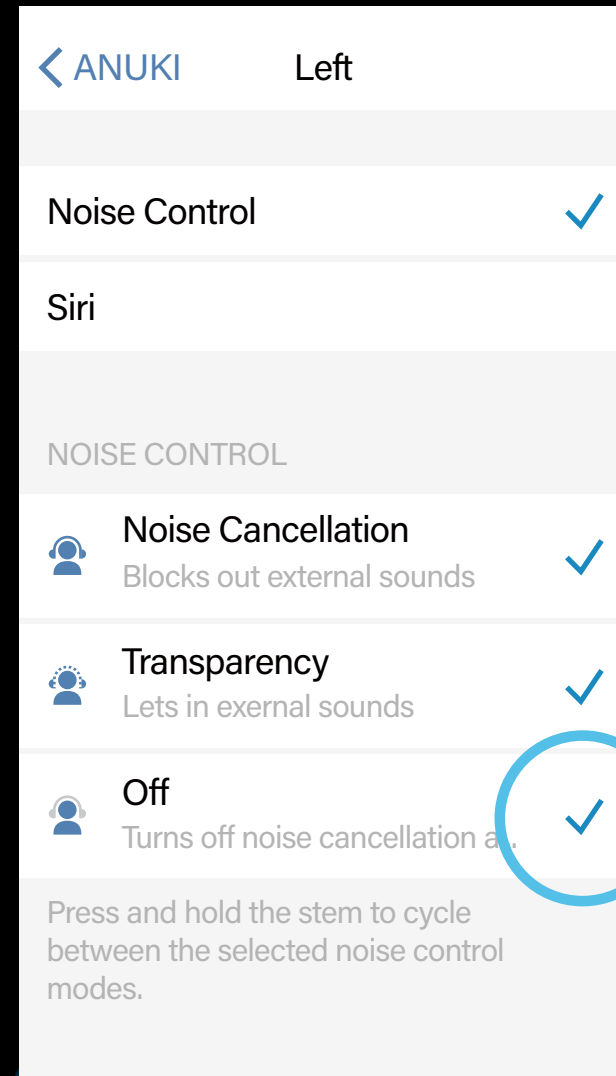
< ANUKI Left

Noise Control

Siri

NOISE CONTROL

Noise Cancellation
Blocks out external sounds

Transparency
Lets in exernal sounds

Off
Turns off noise cancellation a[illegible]

Press and hold the stem to cycle between the selected noise control modes.